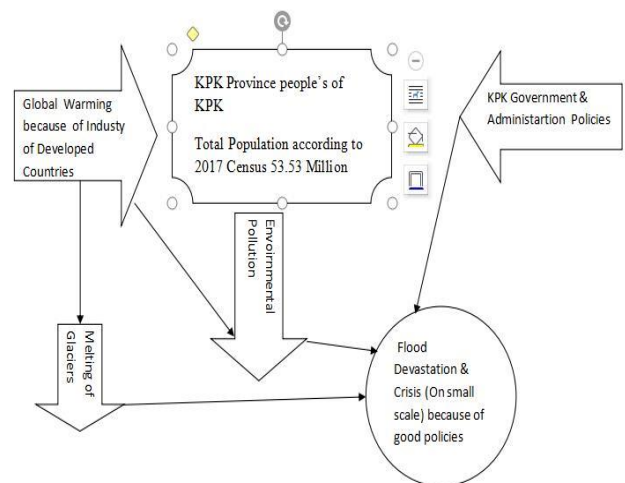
KPK Province people's of KPK

Total Population according to 2017 Census 53.53 Million

Global Warming because of Industy of Developed Countries

KPK Government & Administartion Policies

Environmental Pollution

Melting of Glaciers

Flood Devastation & Crisis (On small scale) because of good policies